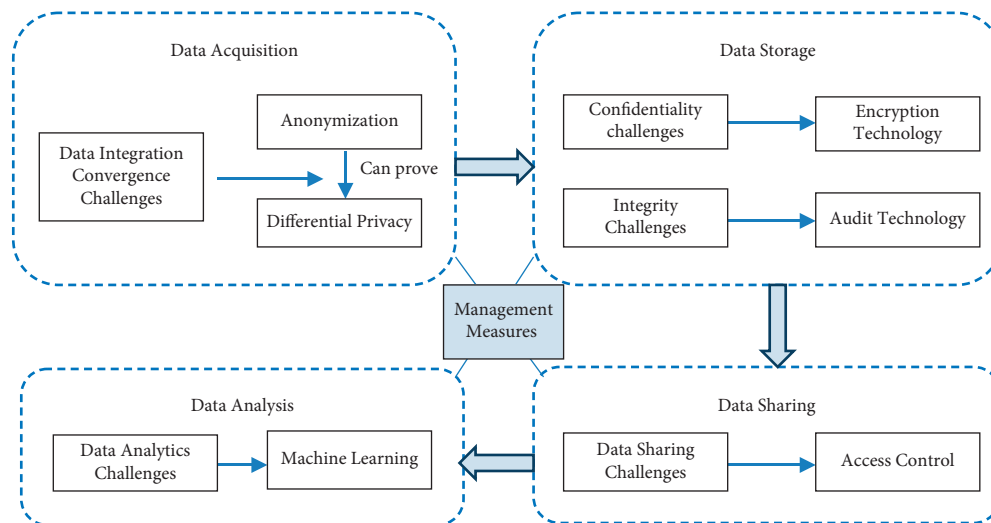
Data Acquisition

Data Integration Convergence Challenges

Anonymization

Can prove

Differential Privacy

Data Storage

Confidentiality challenges

Encryption Technology

Integrity Challenges

Audit Technology

Management Measures

Data Analysis

Data Analytics Challenges

Machine Learning

Data Sharing

Data Sharing Challenges

Access Control